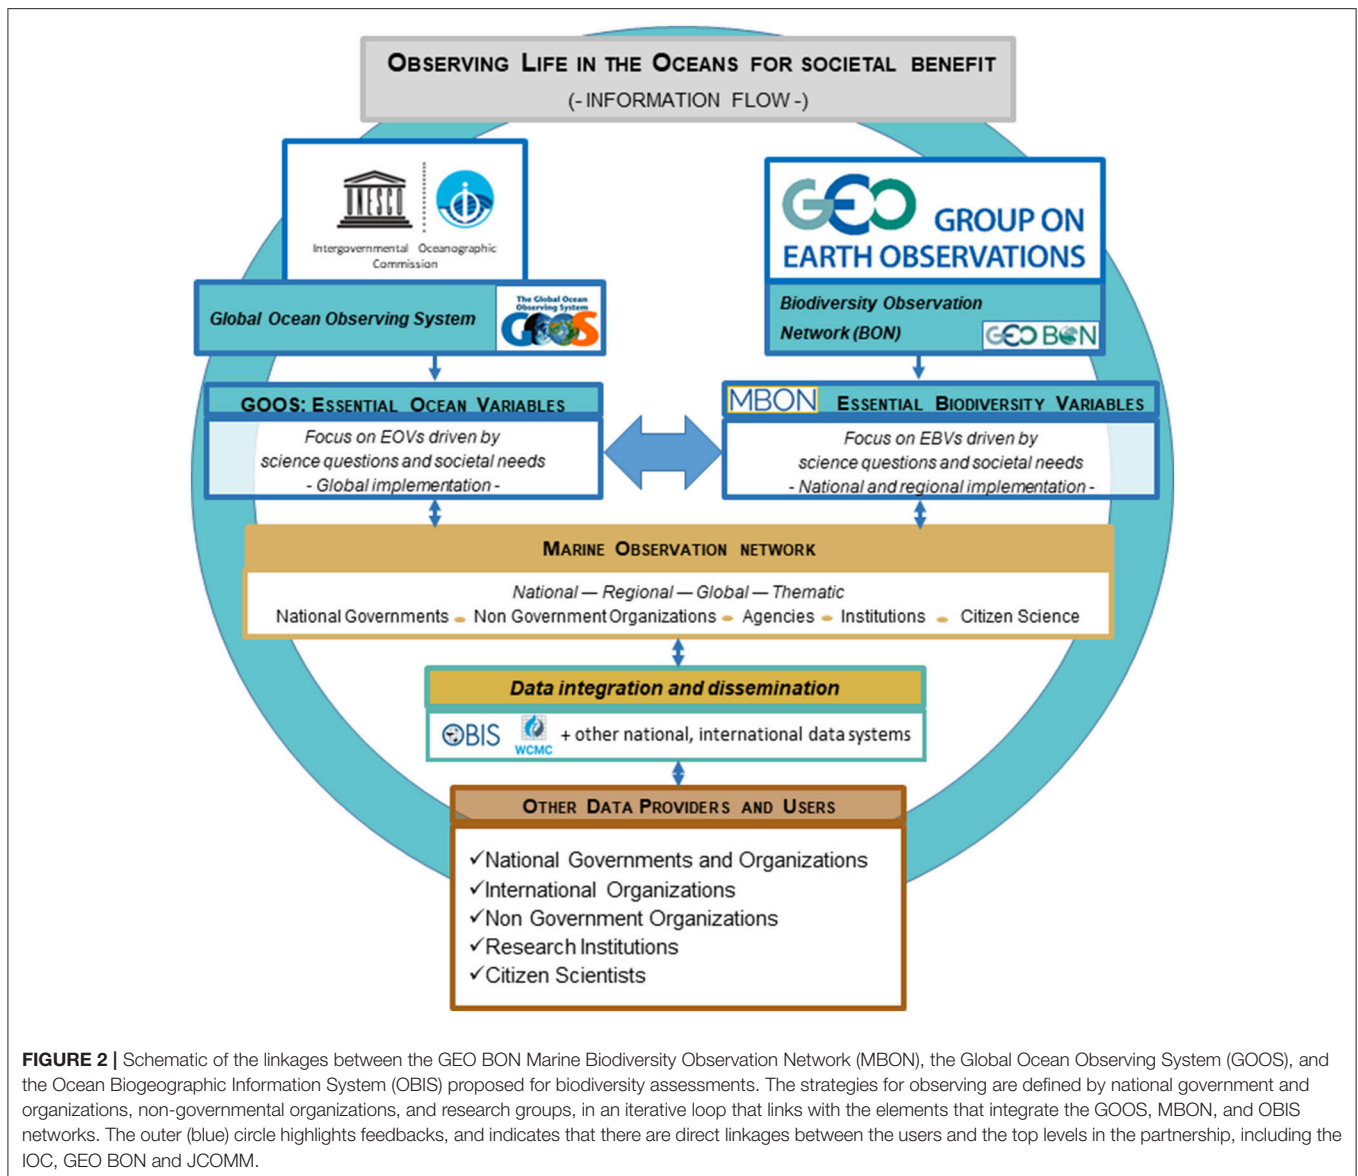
OBSERVING LIFE IN THE OCEANS FOR SOCIETAL BENEFIT
(- INFORMATION FLOW -)

UNESCO
Intergovernmental Oceanographic Commission

Global Ocean Observing System

The Global Ocean Observing System
GOOS

GEO GROUP ON EARTH OBSERVATIONS

Biodiversity Observation Network (BON)

GEO BON

GOOS: ESSENTIAL OCEAN VARIABLES

Focus on EOVs driven by science questions and societal needs
- Global implementation -

MBON ESSENTIAL BIODIVERSITY VARIABLES

Focus on EBVs driven by science questions and societal needs
- National and regional implementation -

MARINE OBSERVATION NETWORK

National — Regional — Global — Thematic
National Governments - Non Government Organizations - Agencies - Institutions - Citizen Science

Data integration and dissemination

OBIS WCMC + other national, international data systems

OTHER DATA PROVIDERS AND USERS

✓National Governments and Organizations
✓International Organizations
✓Non Government Organizations
✓Research Institutions
✓Citizen Scientists

**FIGURE 2 |** Schematic of the linkages between the GEO BON Marine Biodiversity Observation Network (MBON), the Global Ocean Observing System (GOOS), and the Ocean Biogeographic Information System (OBIS) proposed for biodiversity assessments. The strategies for observing are defined by national government and organizations, non-governmental organizations, and research groups, in an iterative loop that links with the elements that integrate the GOOS, MBON, and OBIS networks. The outer (blue) circle highlights feedbacks, and indicates that there are direct linkages between the users and the top levels in the partnership, including the IOC, GEO BON and JCOMM.